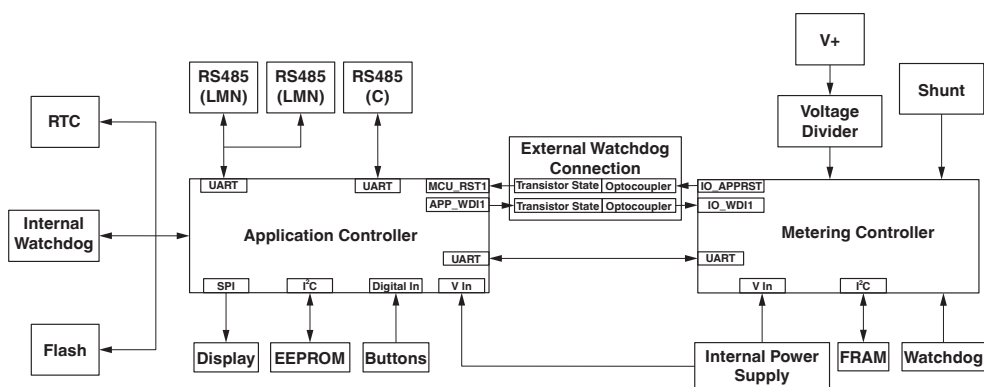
V+

RS485 (LMN)

RS485 (LMN)

RS485 (C)

Shunt

RTC

Voltage Divider

External Watchdog Connection

UART

UART

MCU_RST1

Transistor State

Optocoupler

IO_APPRST

APP_WDI1

Transistor State

Optocoupler

IO_WDI1

Internal Watchdog

Application Controller

Metering Controller

UART

UART

SPI

$I^2C$

Digital In

V In

V In

$I^2C$

Flash

Display

EEPROM

Buttons

Internal Power Supply

FRAM

Watchdog